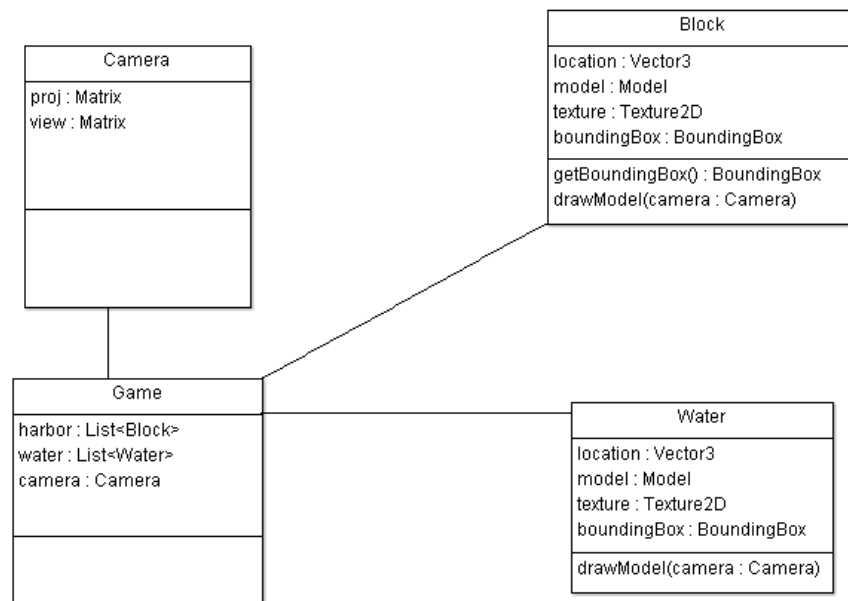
Camera

proj : Matrix
view : Matrix

Block

location : Vector3
model : Model
texture : Texture2D
boundingBox : BoundingBox

getBoundingBox() : BoundingBox
drawModel(camera : Camera)

Game

harbor : List<Block>
water : List<Water>
camera : Camera

Water

location : Vector3
model : Model
texture : Texture2D
boundingBox : BoundingBox

drawModel(camera : Camera)